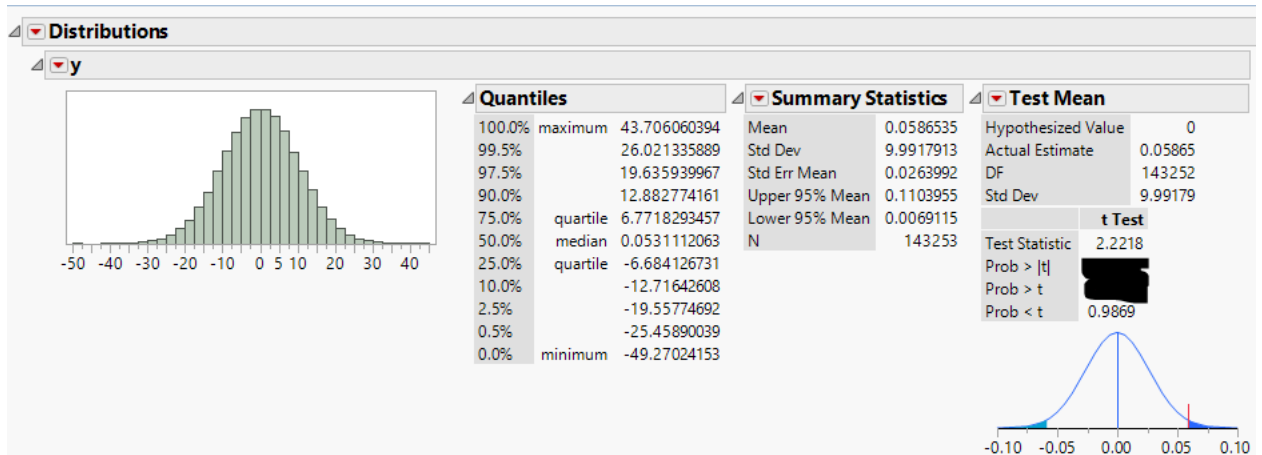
Distributions

y

-50 -40 -30 -20 -10 0 5 10 20 30 40

Quantiles

| | | |
|---|---|---|
| 100.0% | maximum | 43.706060394 |
| 99.5% | | 26.021335889 |
| 97.5% | | 19.635939967 |
| 90.0% | | 12.882774161 |
| 75.0% | quartile | 6.7718293457 |
| 50.0% | median | 0.0531112063 |
| 25.0% | quartile | -6.684126731 |
| 10.0% | | -12.71642608 |
| 2.5% | | -19.55774692 |
| 0.5% | | -25.45890039 |
| 0.0% | minimum | -49.27024153 |

Summary Statistics

| | |
|---|---|
| Mean | 0.0586535 |
| Std Dev | 9.9917913 |
| Std Err Mean | 0.0263992 |
| Upper 95% Mean | 0.1103955 |
| Lower 95% Mean | 0.0069115 |
| N | 143253 |

Test Mean

| | |
|---|---|
| Hypothesized Value | 0 |
| Actual Estimate | 0.05865 |
| DF | 143252 |
| Std Dev | 9.99179 |

| | t Test |
|---|---|
| Test Statistic | 2.2218 |
| Prob > \|t\| | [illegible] |
| Prob > t | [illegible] |
| Prob < t | 0.9869 |

-0.10 -0.05 0.00 0.05 0.10